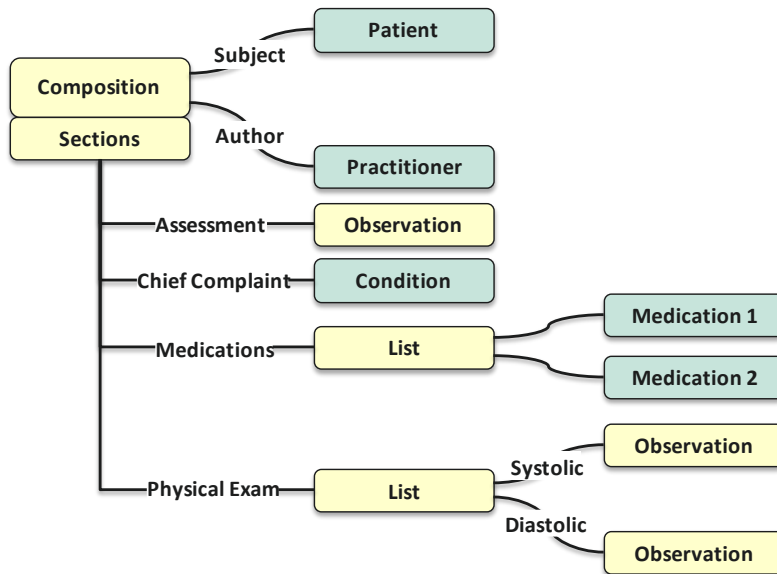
Patient

Subject

Composition

Sections

Author

Practitioner

Assessment

Observation

Chief Complaint

Condition

Medications

List

Medication 1

Medication 2

Observation

Systolic

Physical Exam

List

Diastolic

Observation